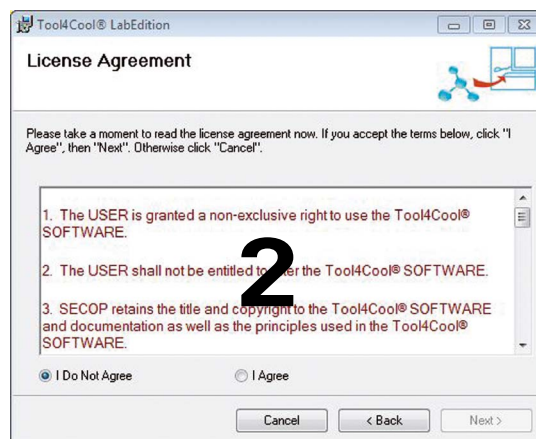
Tool4Cool® LabEdition

License Agreement

Please take a moment to read the license agreement now. If you accept the terms below, click "I Agree", then "Next". Otherwise click "Cancel".

1. The USER is granted a non-exclusive right to use the Tool4Cool® SOFTWARE.

2

2. The USER shall not be entitle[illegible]r the Tool4Cool® SOFTWARE.

3. SECOP retains the title and copyright to the Tool4Cool® SOFTWARE and documentation as well as the principles used in the Tool4Cool® SOFTWARE.

I Do Not Agree

I Agree

Cancel

< Back

Next >